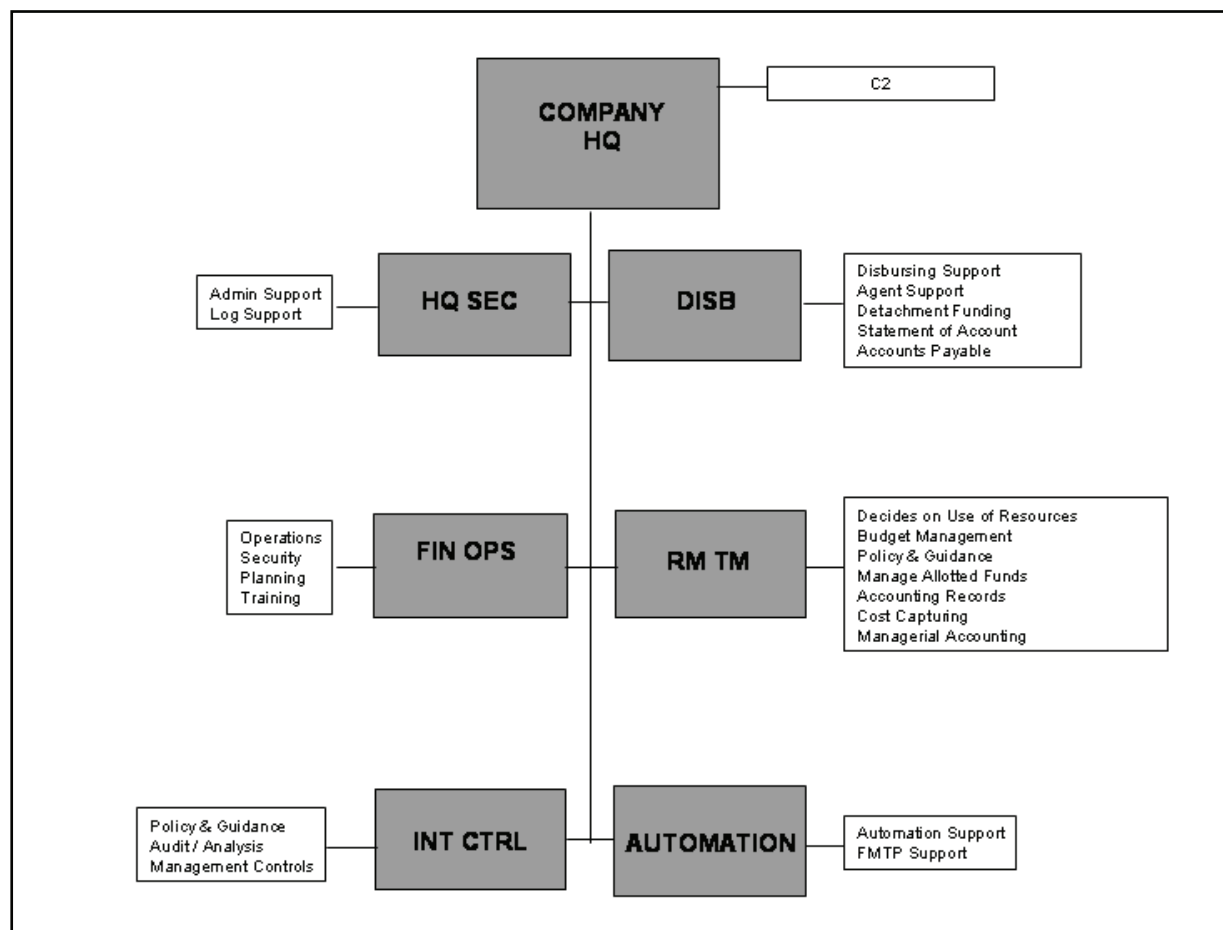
COMPANY HQ

C2

Admin Support
Log Support

HQ SEC

DISB

Disbursing Support
Agent Support
Detachment Funding
Statement of Account
Accounts Payable

Operations
Security
Planning
Training

FIN OPS

RM TM

Decides on Use of Resources
Budget Management
Policy & Guidance
Manage Allotted Funds
Accounting Records
Cost Capturing
Managerial Accounting

Policy & Guidance
Audit / Analysis
Management Controls

INT CTRL

AUTOMATION

Automation Support
FMTP Support